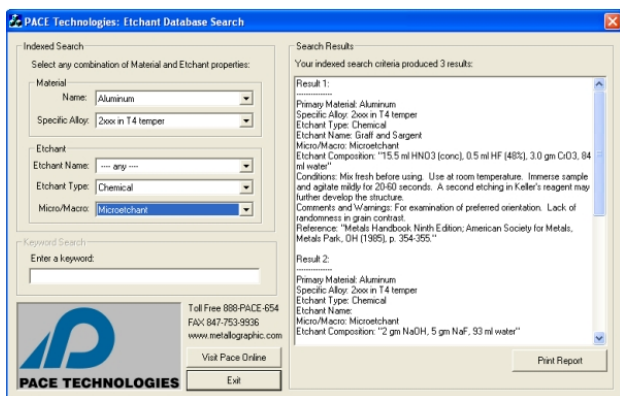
PACE Technologies: Etchant Database Search

Indexed Search

Select any combination of Material and Etchant properties:

Material

Name: Aluminum

Specific Alloy: 2xxx in T4 temper

Etchant

Etchant Name: ---- any ----

Etchant Type: Chemical

Micro/Macro: Microetchant

Keyword Search

Enter a keyword:

PACE TECHNOLOGIES

Toll Free 888-PACE-654
FAX 847-753-9936
www.metallographic.com

Visit Pace Online

Exit

Search Results

Your indexed search criteria produced 3 results:

Result 1:
---------------
Primary Material: Aluminum
Specific Alloy: 2xxx in T4 temper
Etchant Type: Chemical
Etchant Name: Graff and Sargent
Micro/Macro: Microetchant
Etchant Composition: "15.5 ml HNO3 (conc), 0.5 ml HF (48%), 3.0 gm CrO3, 84 ml water"
Conditions: Mix fresh before using. Use at room temperature. Immerse sample and agitate mildly for 20-60 seconds. A second etching in Keller's reagent may further develop the structure.
Comments and Warnings: For examination of preferred orientation. Lack of randomness in grain contrast.
Reference: "Metals Handbook Ninth Edition; American Society for Metals, Metals Park, OH (1985), p. 354-355."

Result 2:
---------------
Primary Material: Aluminum
Specific Alloy: 2xxx in T4 temper
Etchant Type: Chemical
Etchant Name:
Micro/Macro: Microetchant
Etchant Composition: "2 gm NaOH, 5 gm NaF, 93 ml water"

Print Report